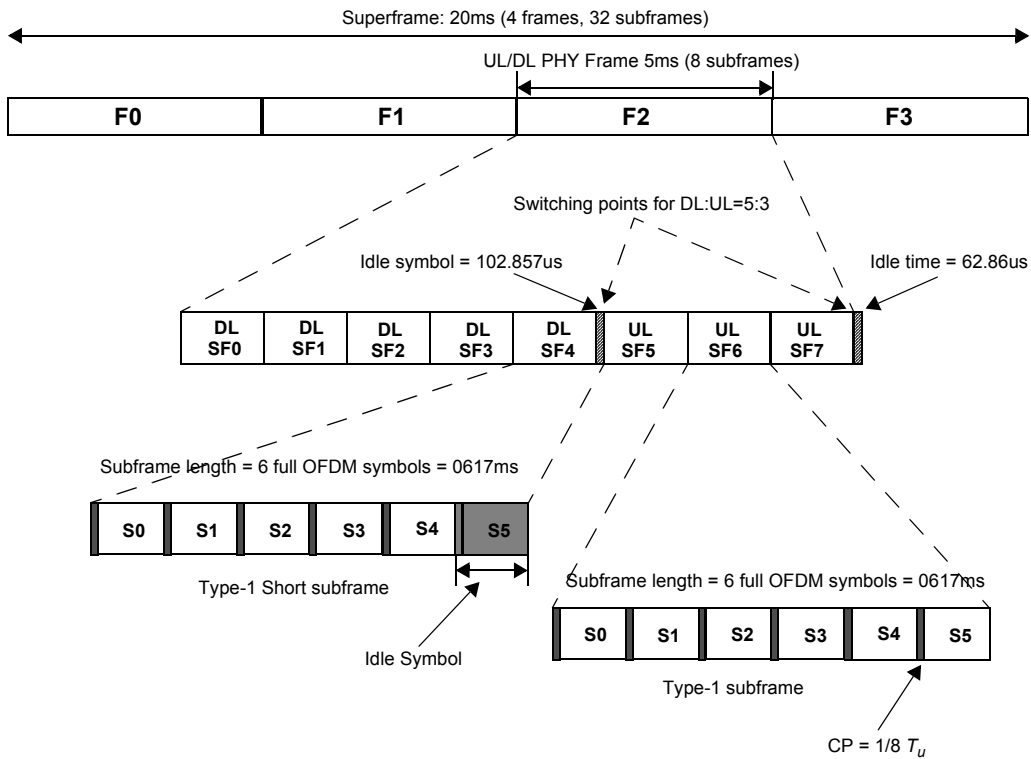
Superframe: 20ms (4 frames, 32 subframes)

UL/DL PHY Frame 5ms (8 subframes)

F0

F1

F2

F3

Switching points for DL:UL=5:3

Idle symbol = 102.857us

Idle time = 62.86us

DL SF0

DL SF1

DL SF2

DL SF3

DL SF4

UL SF5

UL SF6

UL SF7

Subframe length = 6 full OFDM symbols = 0617ms

S0

S1

S2

S3

S4

S5

Type-1 Short subframe

Idle Symbol

Subframe length = 6 full OFDM symbols = 0617ms

S0

S1

S2

S3

S4

S5

Type-1 subframe

CP = 1/8 $T_u$